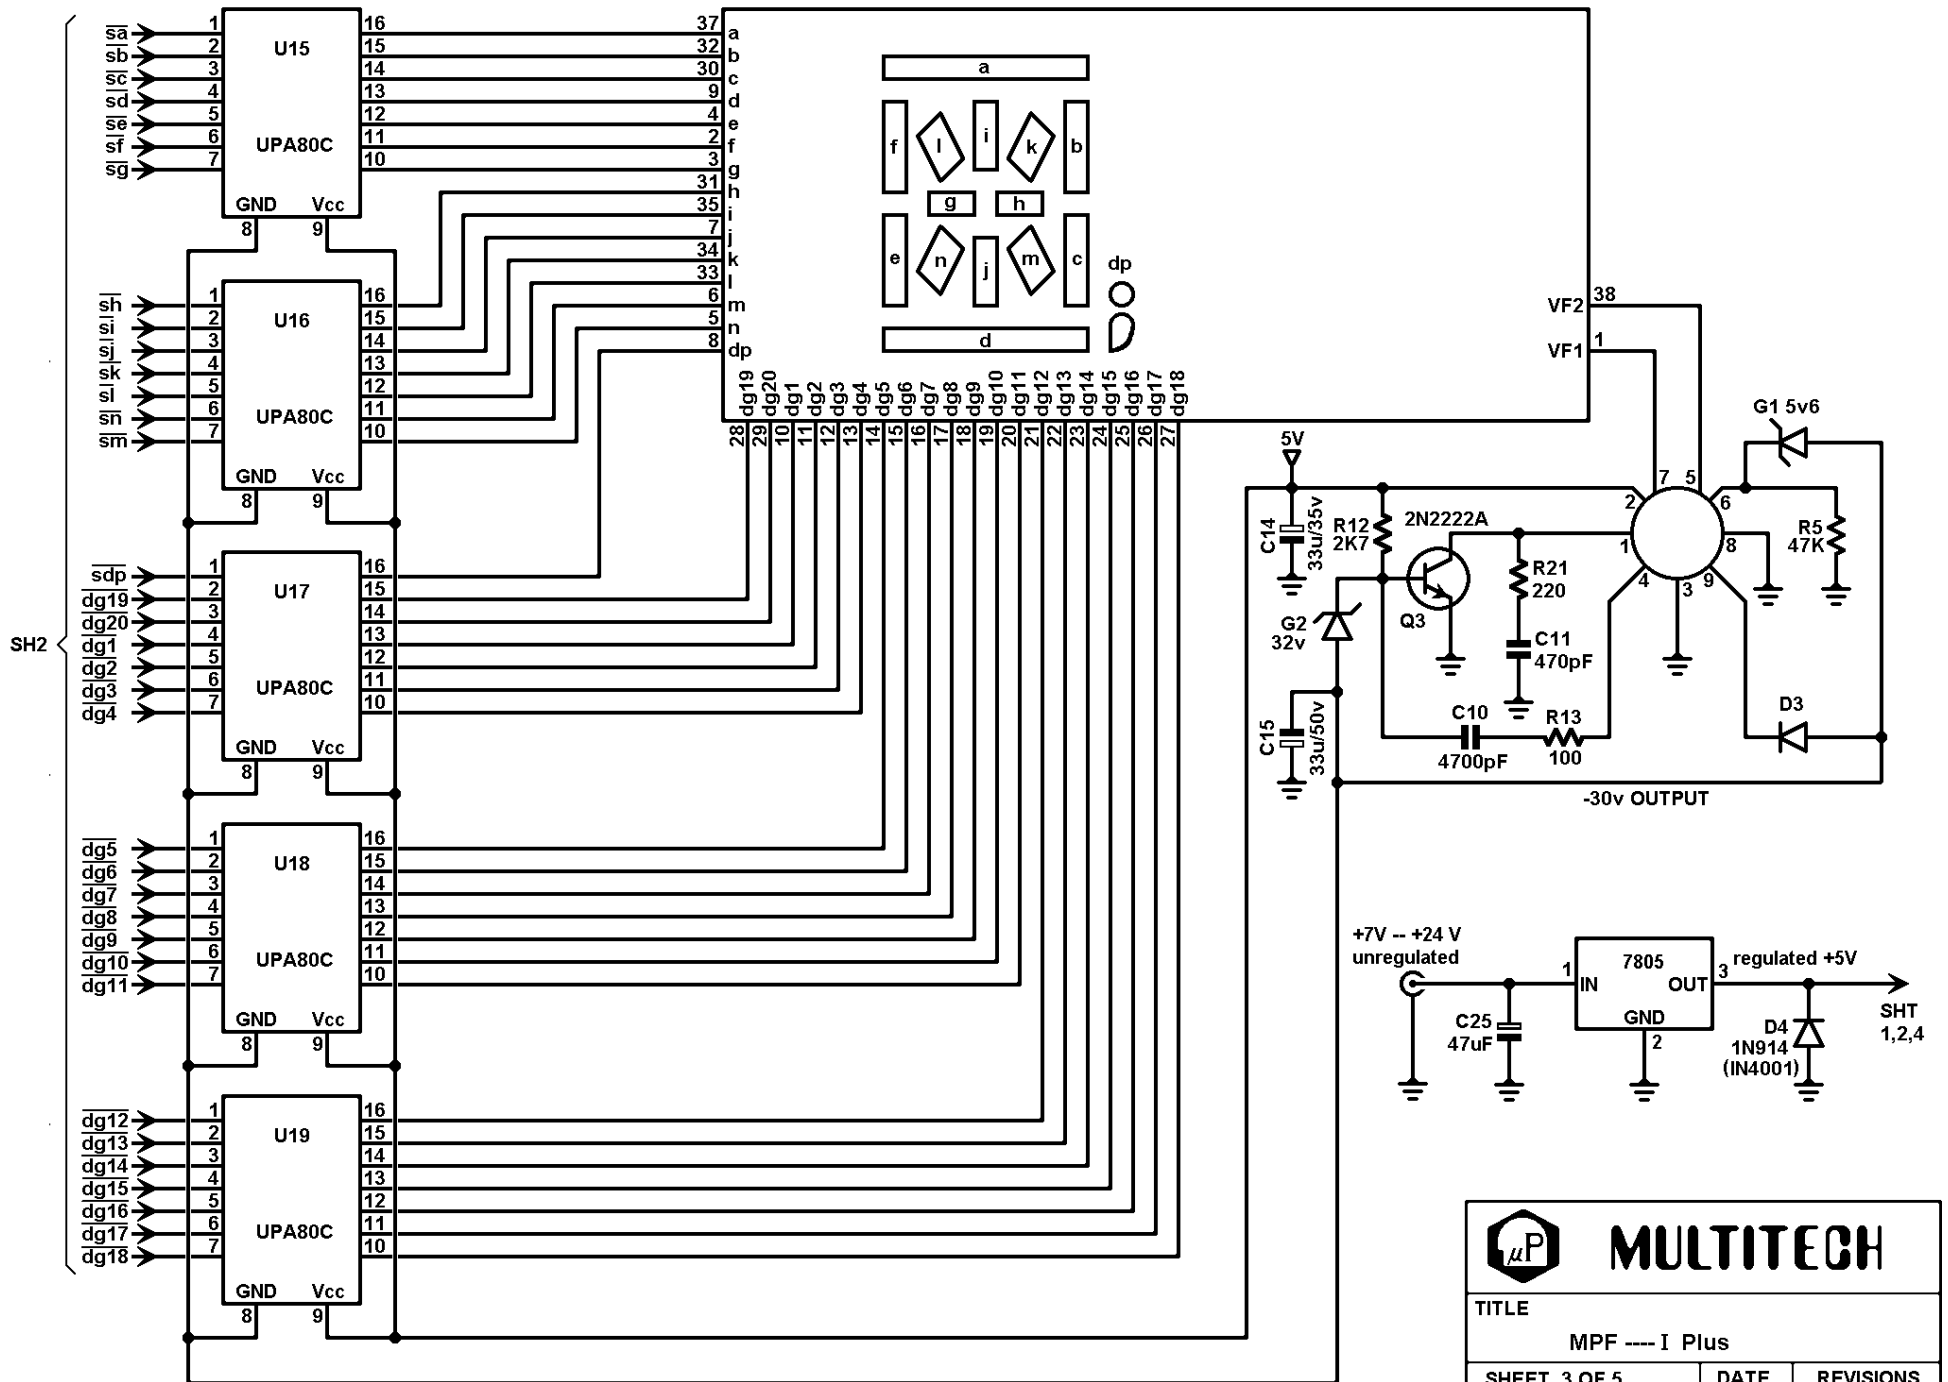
$\overline{sa}$ 1
$\overline{sb}$ 2
$\overline{sc}$ 3
$\overline{sd}$ 4
$\overline{se}$ 5
$\overline{sf}$ 6
$\overline{sg}$ 7
U15
UPA80C
GND Vcc
8 9
16 15 14 13 12 11 10

37 a
32 b
30 c
9 d
4 e
2 f
3 g
31 h
35 i
7 j
34 k
33 l
6 m
5 n
8 dp

a
f l i k b
g h
e n j m c
dp
d

$\overline{sh}$ 1
$\overline{si}$ 2
$\overline{sj}$ 3
$\overline{sk}$ 4
$\overline{sl}$ 5
$\overline{sn}$ 6
$\overline{sm}$ 7
U16
UPA80C
GND Vcc
8 9
16 15 14 13 12 11 10

dg19 dg20 dg1 dg2 dg3 dg4 dg5 dg6 dg7 dg8 dg9 dg10 dg11 dg12 dg13 dg14 dg15 dg16 dg17 dg18
28 29 10 11 12 13 14 15 16 17 18 19 20 21 22 23 24 25 26 27

VF2 38
VF1 1

SH2

$\overline{sdp}$ 1
$\overline{dg19}$ 2
$\overline{dg20}$ 3
$\overline{dg1}$ 4
$\overline{dg2}$ 5
$\overline{dg3}$ 6
$\overline{dg4}$ 7
U17
UPA80C
GND Vcc
8 9
16 15 14 13 12 11 10

5V
C14 33u/35v
R12 2K7
2N2222A
Q3
R21 220
C11 470pF
G2 32v
C15 33u/50v
C10 4700pF
R13 100
G1 5v6
R5 47K
D3
7 5 2 6 1 8 4 3 9
-30v OUTPUT

$\overline{dg5}$ 1
$\overline{dg6}$ 2
$\overline{dg7}$ 3
$\overline{dg8}$ 4
$\overline{dg9}$ 5
$\overline{dg10}$ 6
$\overline{dg11}$ 7
U18
UPA80C
GND Vcc
8 9
16 15 14 13 12 11 10

+7V -- +24 V unregulated
C25 47uF
7805
1 IN OUT 3
GND 2
regulated +5V
D4 1N914 (IN4001)
SHT 1,2,4

$\overline{dg12}$ 1
$\overline{dg13}$ 2
$\overline{dg14}$ 3
$\overline{dg15}$ 4
$\overline{dg16}$ 5
$\overline{dg17}$ 6
$\overline{dg18}$ 7
U19
UPA80C
GND Vcc
8 9
16 15 14 13 12 11 10

μP MULTITECH
TITLE
MPF ---- I Plus
SHEET 3 OF 5 | DATE | REVISIONS